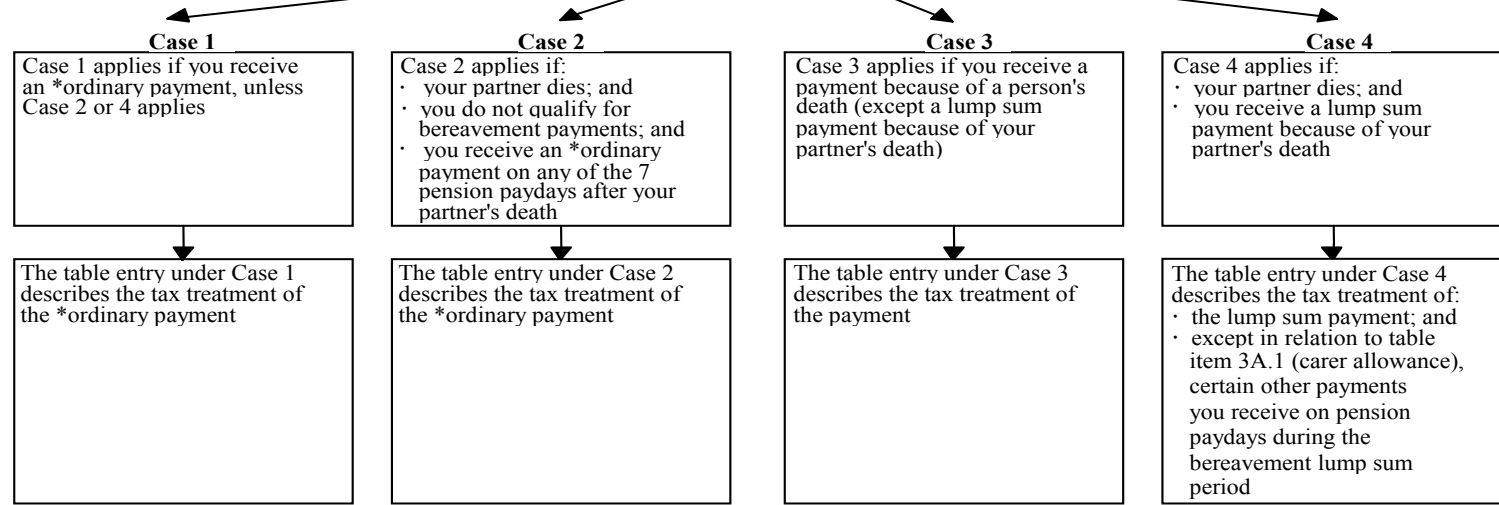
Case 1

Case 1 applies if you receive an *ordinary payment, unless Case 2 or 4 applies

The table entry under Case 1 describes the tax treatment of the *ordinary payment

Case 2

Case 2 applies if:
· your partner dies; and
· you do not qualify for bereavement payments; and
· you receive an *ordinary payment on any of the 7 pension paydays after your partner's death

The table entry under Case 2 describes the tax treatment of the *ordinary payment

Case 3

Case 3 applies if you receive a payment because of a person's death (except a lump sum payment because of your partner's death)

The table entry under Case 3 describes the tax treatment of the payment

Case 4

Case 4 applies if:
· your partner dies; and
· you receive a lump sum payment because of your partner's death

The table entry under Case 4 describes the tax treatment of:
· the lump sum payment; and
· except in relation to table item 3A.1 (carer allowance), certain other payments you receive on pension paydays during the bereavement lump sum period